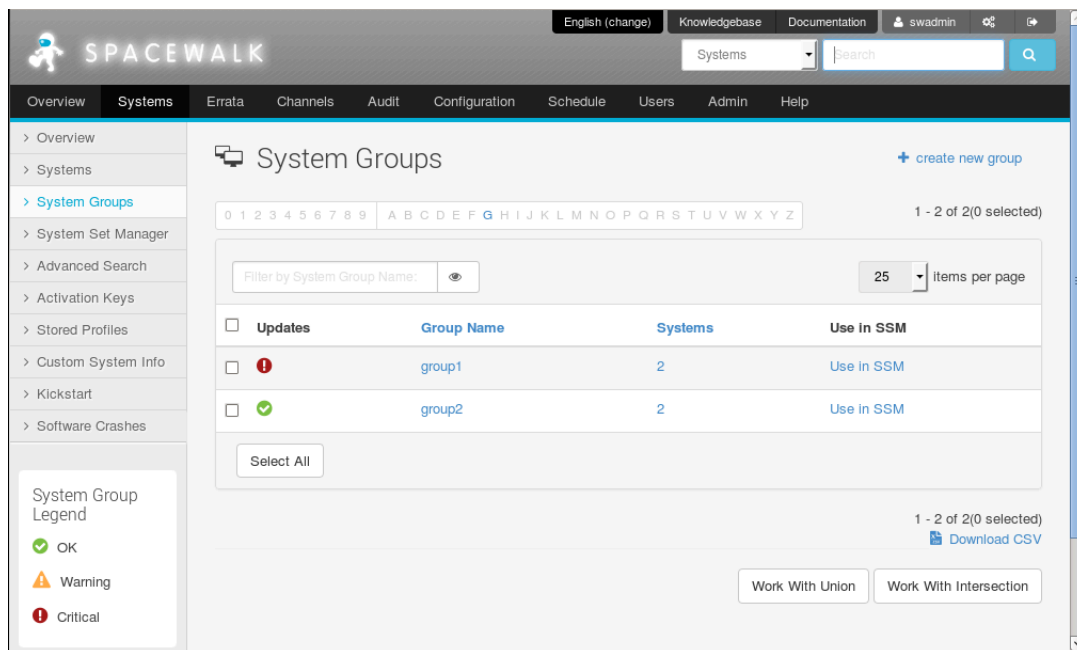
SPACEWALK

English (change) Knowledgebase Documentation swadmin

Systems Search

Overview Systems Errata Channels Audit Configuration Schedule Users Admin Help

> Overview
> Systems
> System Groups
> System Set Manager
> Advanced Search
> Activation Keys
> Stored Profiles
> Custom System Info
> Kickstart
> Software Crashes

System Group Legend
OK
Warning
Critical

System Groups

+ create new group

0 1 2 3 4 5 6 7 8 9 A B C D E F G H I J K L M N O P Q R S T U V W X Y Z

1 - 2 of 2(0 selected)

Filter by System Group Name:

25 items per page

| Updates | Group Name | Systems | Use in SSM |
|---|---|---|---|
| | group1 | 2 | Use in SSM |
| | group2 | 2 | Use in SSM |

Select All

1 - 2 of 2(0 selected)
Download CSV

Work With Union Work With Intersection